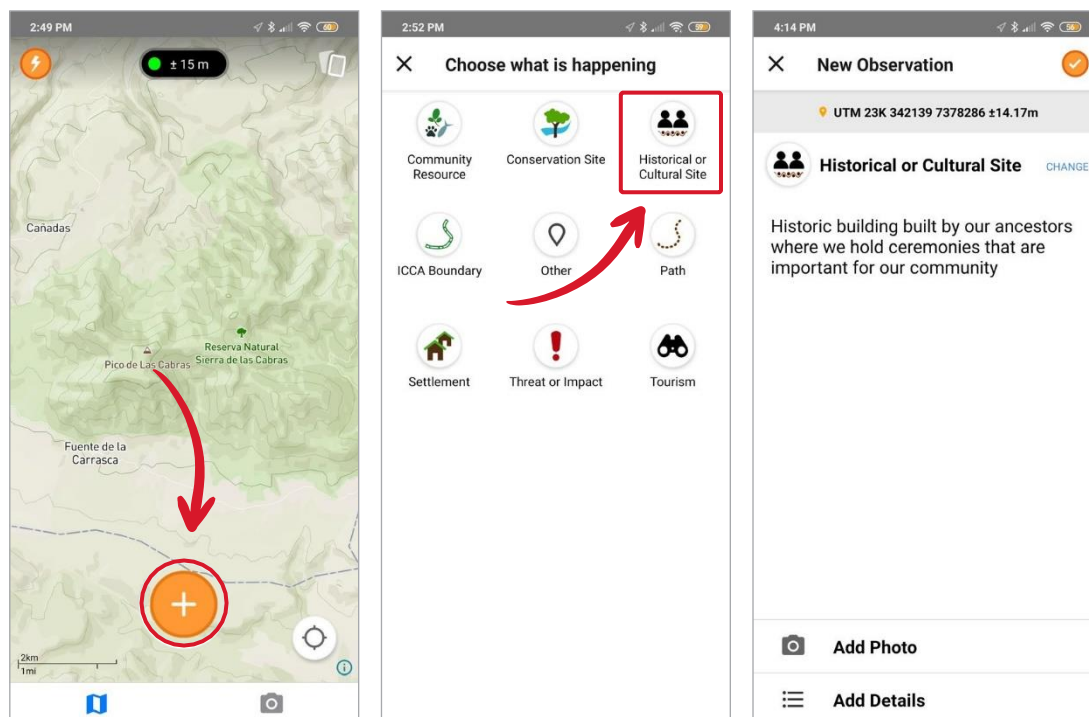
2:49 PM

60

± 15 m

Cañadas

Reserva Natural Sierra de las Cabras

Pico de Las Cabras

Fuente de la Carrasca

2km
1mi

2:52 PM

59

Choose what is happening

Community Resource

Conservation Site

Historical or Cultural Site

ICCA Boundary

Other

Path

Settlement

Threat or Impact

Tourism

4:14 PM

56

New Observation

UTM 23K 342139 7378286 ±14.17m

Historical or Cultural Site

CHANGE

Historic building built by our ancestors where we hold ceremonies that are important for our community

Add Photo

Add Details